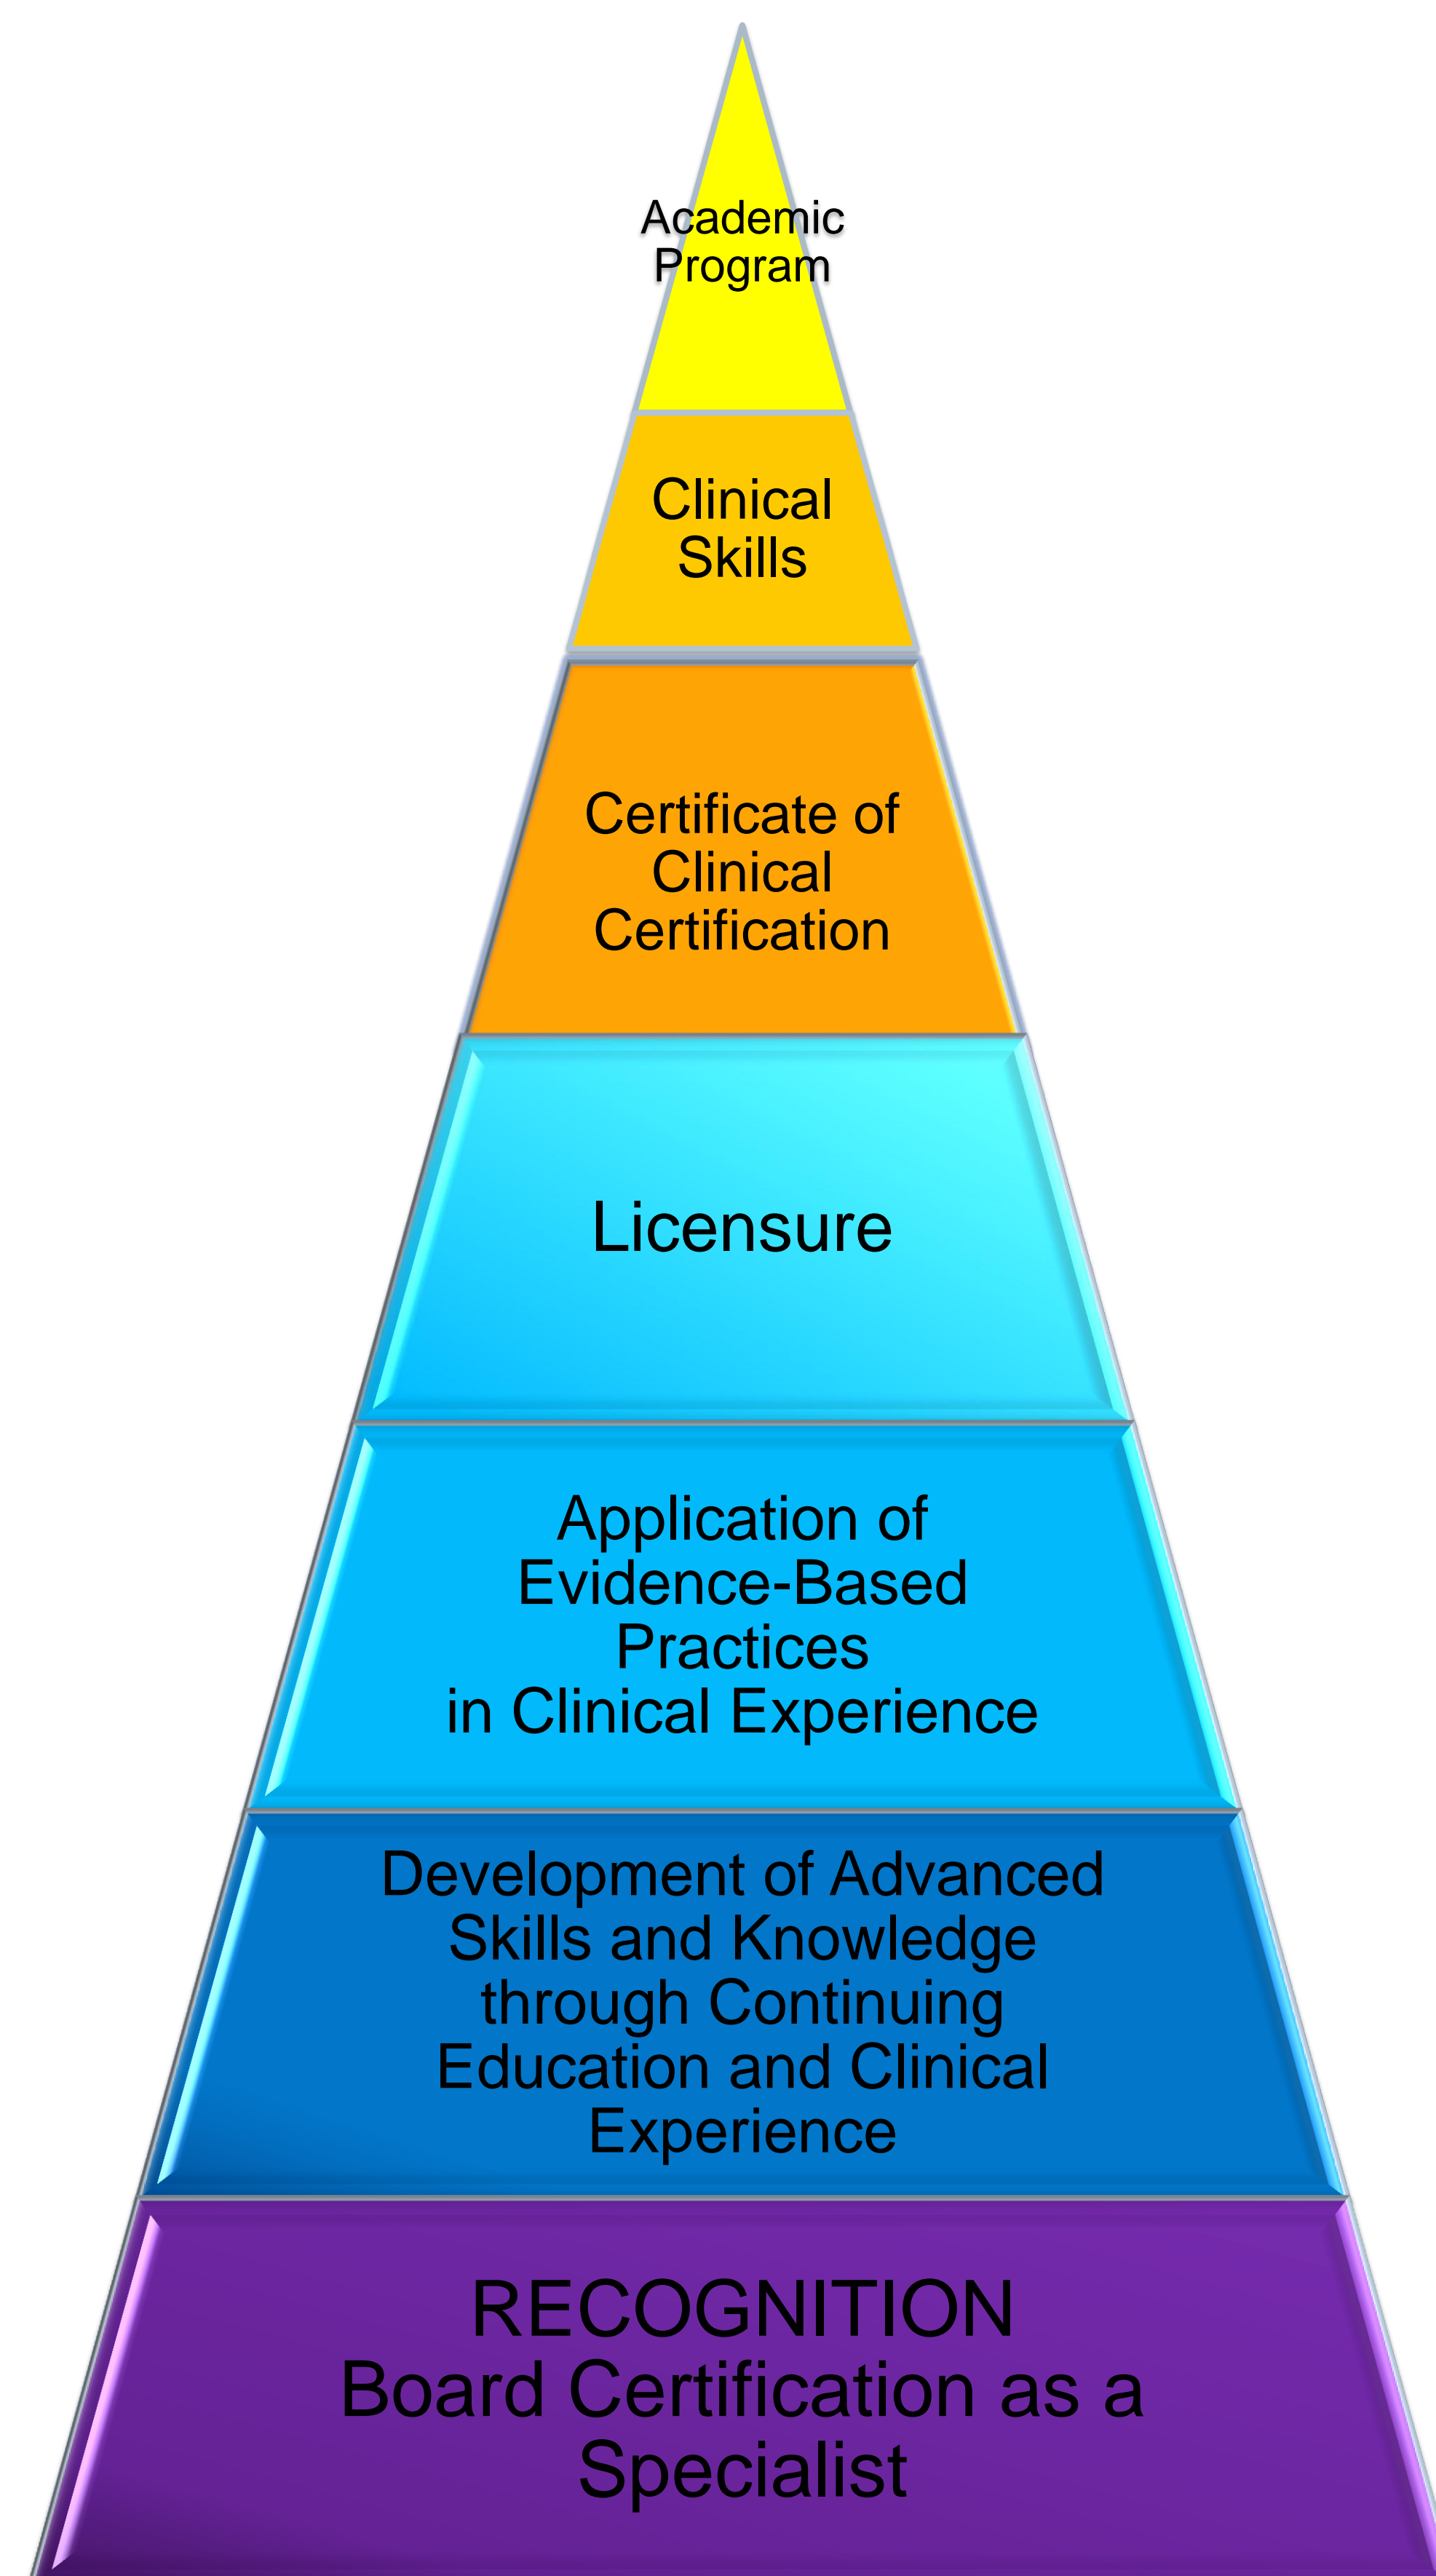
Academic Program

Clinical Skills

Certificate of Clinical Certification

Licensure

Application of Evidence-Based Practices in Clinical Experience

Development of Advanced Skills and Knowledge through Continuing Education and Clinical Experience

RECOGNITION
Board Certification as a Specialist